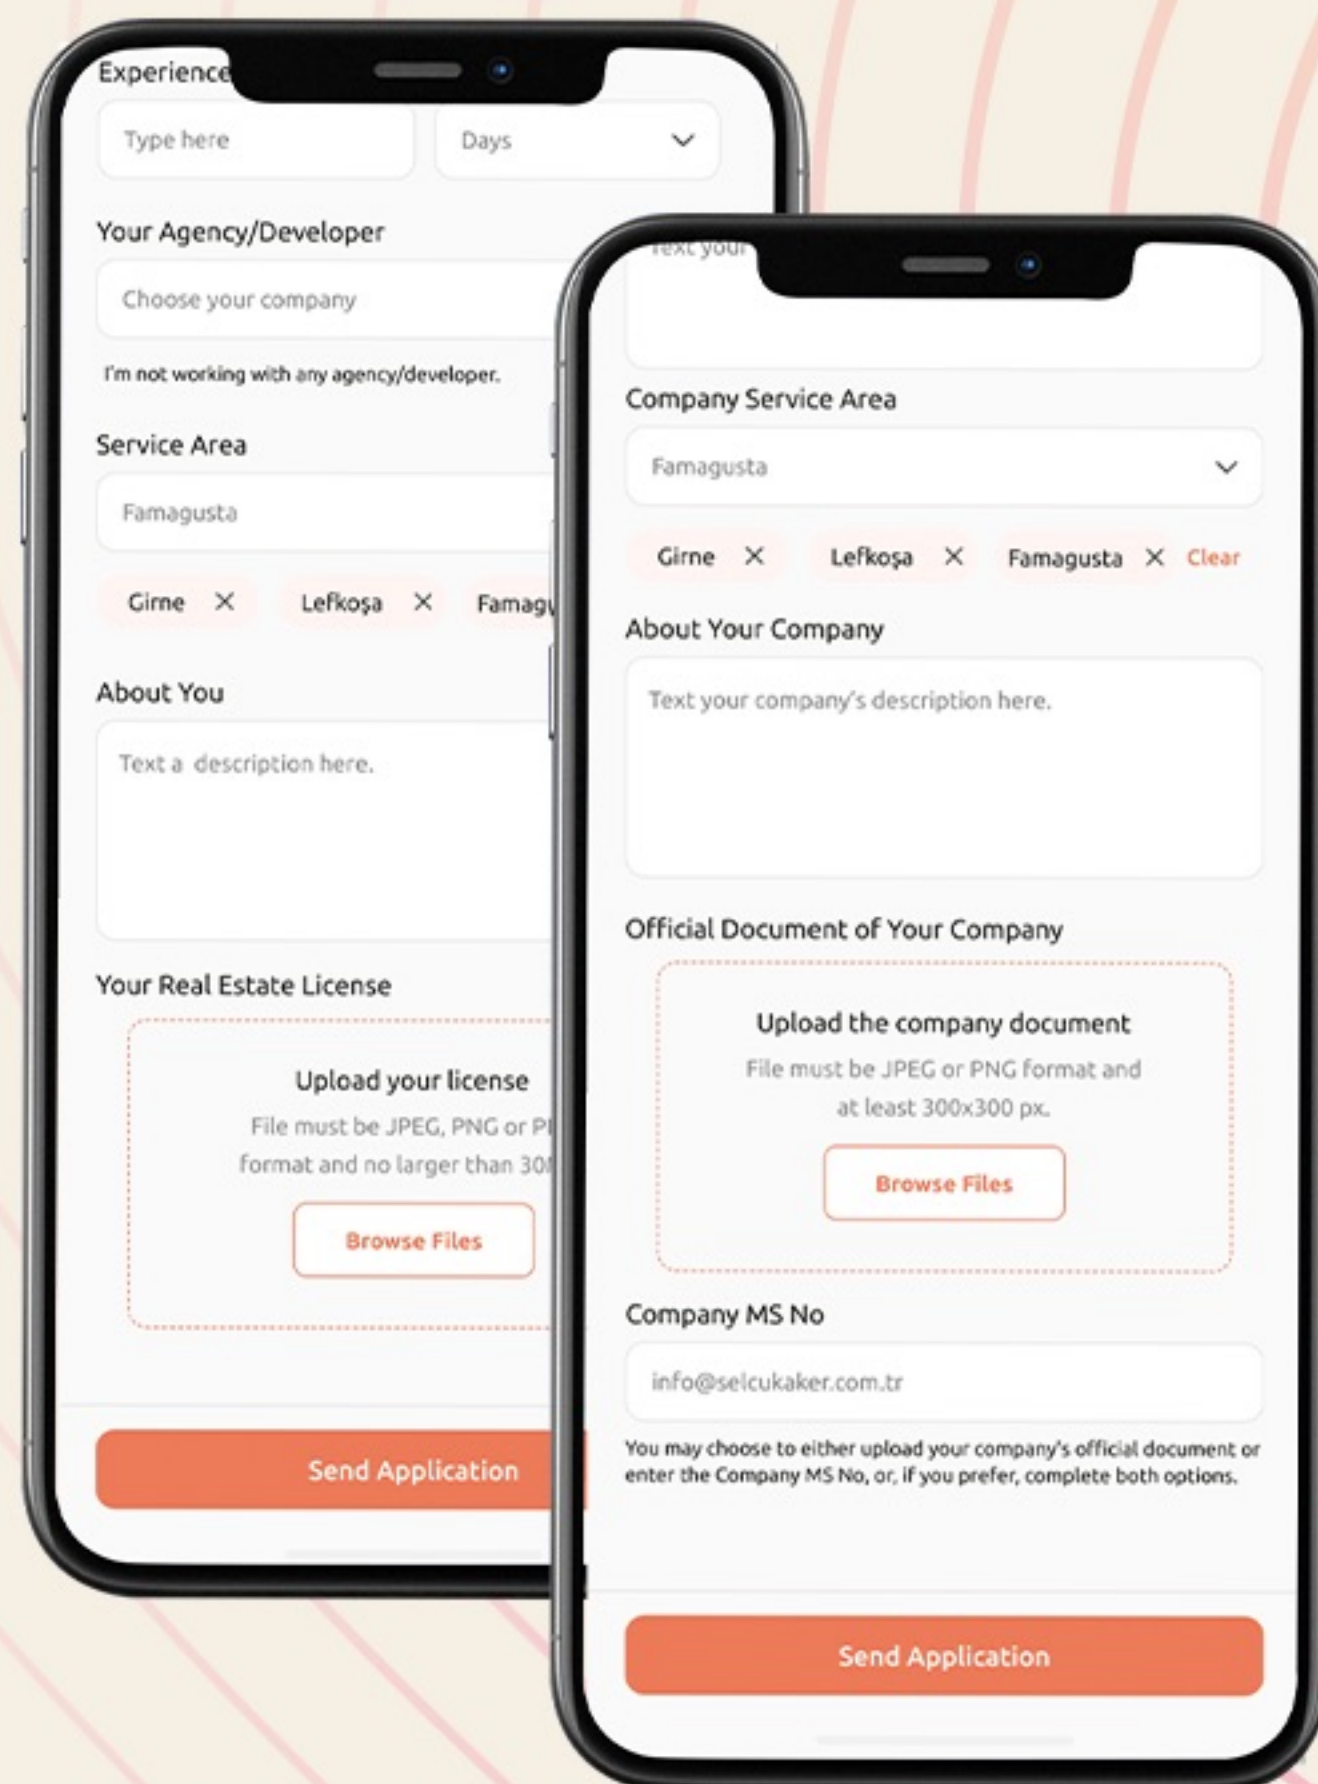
Experience

Type here

Days

Your Agency/Developer

Choose your company

I'm not working with any agency/developer.

Service Area

Famagusta

Girne ✕ Lefkoşa ✕ Famag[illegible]

About You

Text a description here.

Your Real Estate License

Upload your license

File must be JPEG, PNG or P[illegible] format and no larger than 30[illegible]

Browse Files

Send Application

Text your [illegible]

Company Service Area

Famagusta

Girne ✕ Lefkoşa ✕ Famagusta ✕ Clear

About Your Company

Text your company's description here.

Official Document of Your Company

Upload the company document

File must be JPEG or PNG format and at least 300x300 px.

Browse Files

Company MS No

info@selcukaker.com.tr

You may choose to either upload your company's official document or enter the Company MS No, or, if you prefer, complete both options.

Send Application